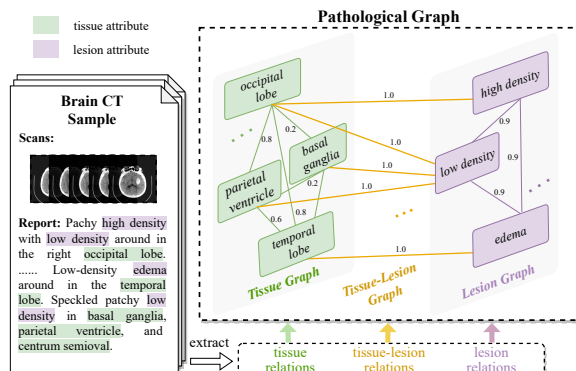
tissue attribute
lesion attribute

Brain CT Sample

Scans:

Report: Pachy high density with low density around in the right occipital lobe. ...... Low-density edema around in the temporal lobe. Speckled patchy low density in basal ganglia, parietal ventricle, and centrum semioval.

Pathological Graph

occipital lobe
basal ganglia
parietal ventricle
temporal lobe
0.8
0.2
0.2
0.6
0.8
high density
low density
edema
0.9
0.9
0.9
1.0
1.0
1.0
1.0
1.0
Tissue Graph
Tissue-Lesion Graph
Lesion Graph

extract
tissue relations
tissue-lesion relations
lesion relations